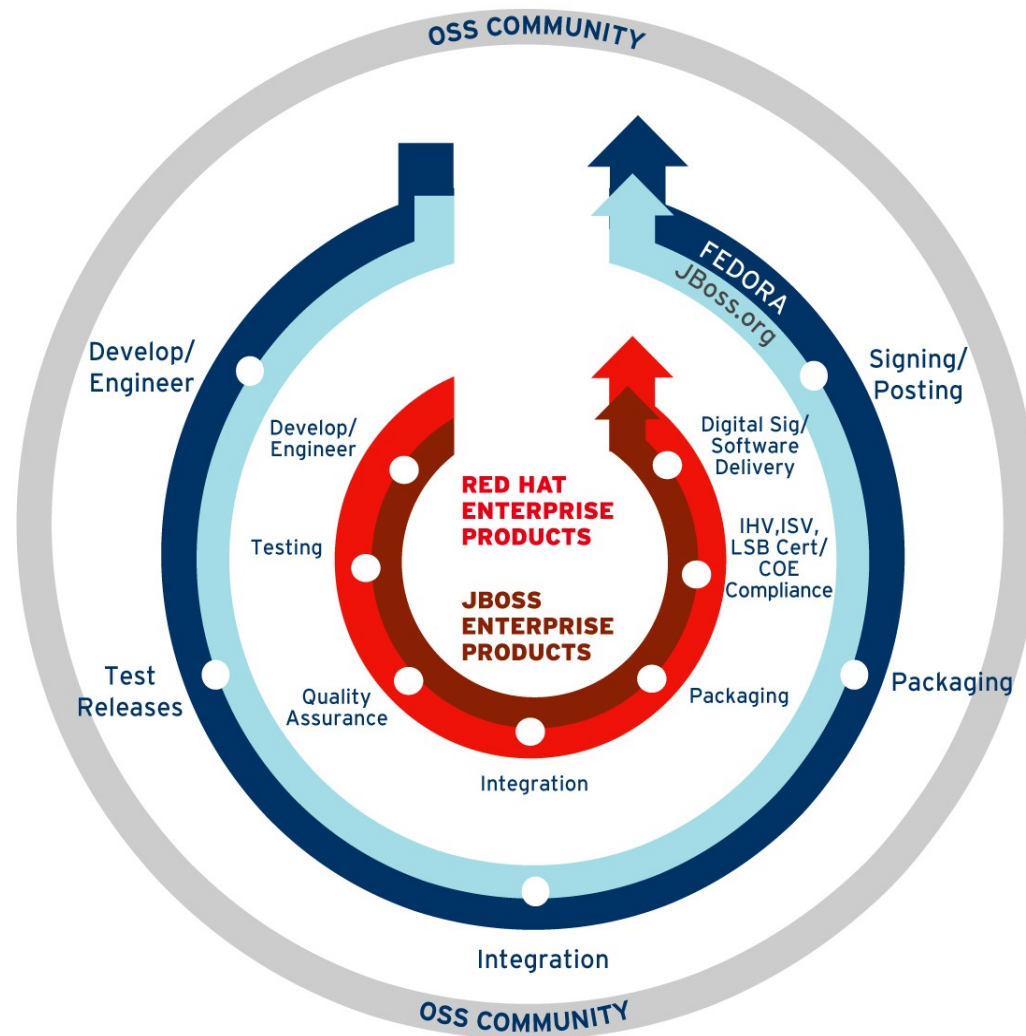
OSS COMMUNITY

FEDORA

JBoss.org

Develop/ Engineer

Signing/ Posting

Develop/ Engineer

Digital Sig/ Software Delivery

RED HAT ENTERPRISE PRODUCTS

Testing

IHV,ISV, LSB Cert/ COE Compliance

JBOSS ENTERPRISE PRODUCTS

Test Releases

Packaging

Quality Assurance

Packaging

Integration

Integration

OSS COMMUNITY